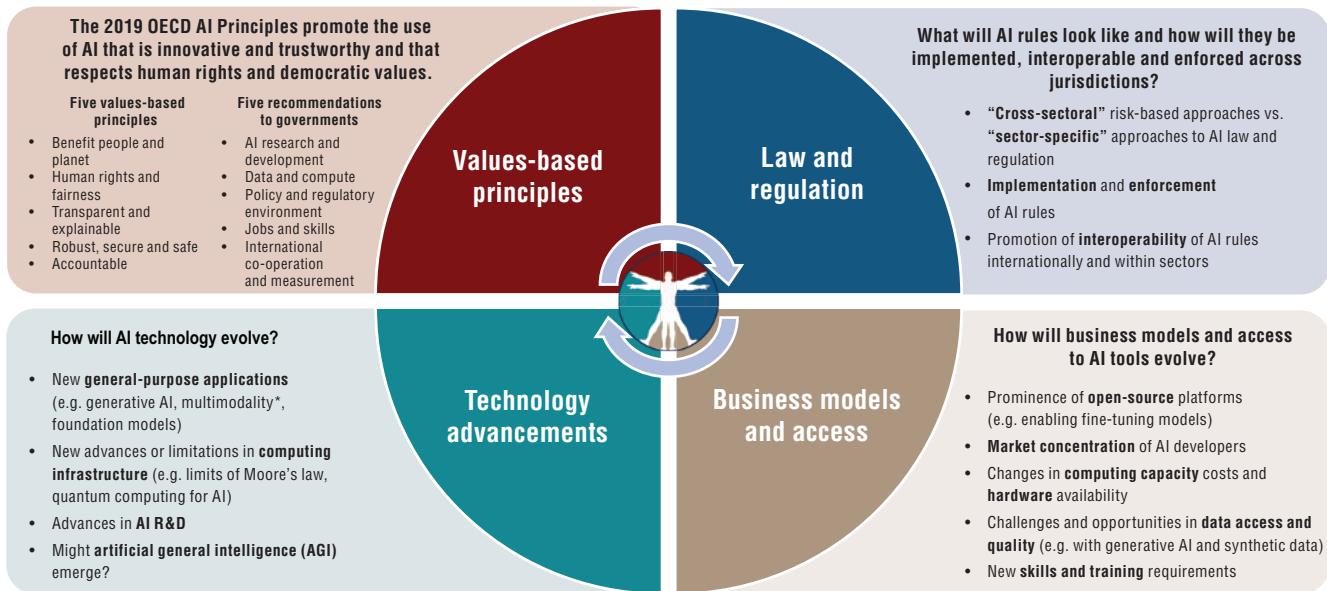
The 2019 OECD AI Principles promote the use of AI that is innovative and trustworthy and that respects human rights and democratic values.

Five values-based principles
- Benefit people and planet
- Human rights and fairness
- Transparent and explainable
- Robust, secure and safe
- Accountable

Five recommendations to governments
- AI research and development
- Data and compute
- Policy and regulatory environment
- Jobs and skills
- International co-operation and measurement

Values-based principles

Law and regulation

What will AI rules look like and how will they be implemented, interoperable and enforced across jurisdictions?
- "Cross-sectoral" risk-based approaches vs. "sector-specific" approaches to AI law and regulation
- Implementation and enforcement of AI rules
- Promotion of interoperability of AI rules internationally and within sectors

How will AI technology evolve?
- New general-purpose applications (e.g. generative AI, multimodality*, foundation models)
- New advances or limitations in computing infrastructure (e.g. limits of Moore's law, quantum computing for AI)
- Advances in AI R&D
- Might artificial general intelligence (AGI) emerge?

Technology advancements

Business models and access

How will business models and access to AI tools evolve?
- Prominence of open-source platforms (e.g. enabling fine-tuning models)
- Market concentration of AI developers
- Changes in computing capacity costs and hardware availability
- Challenges and opportunities in data access and quality (e.g. with generative AI and synthetic data)
- New skills and training requirements